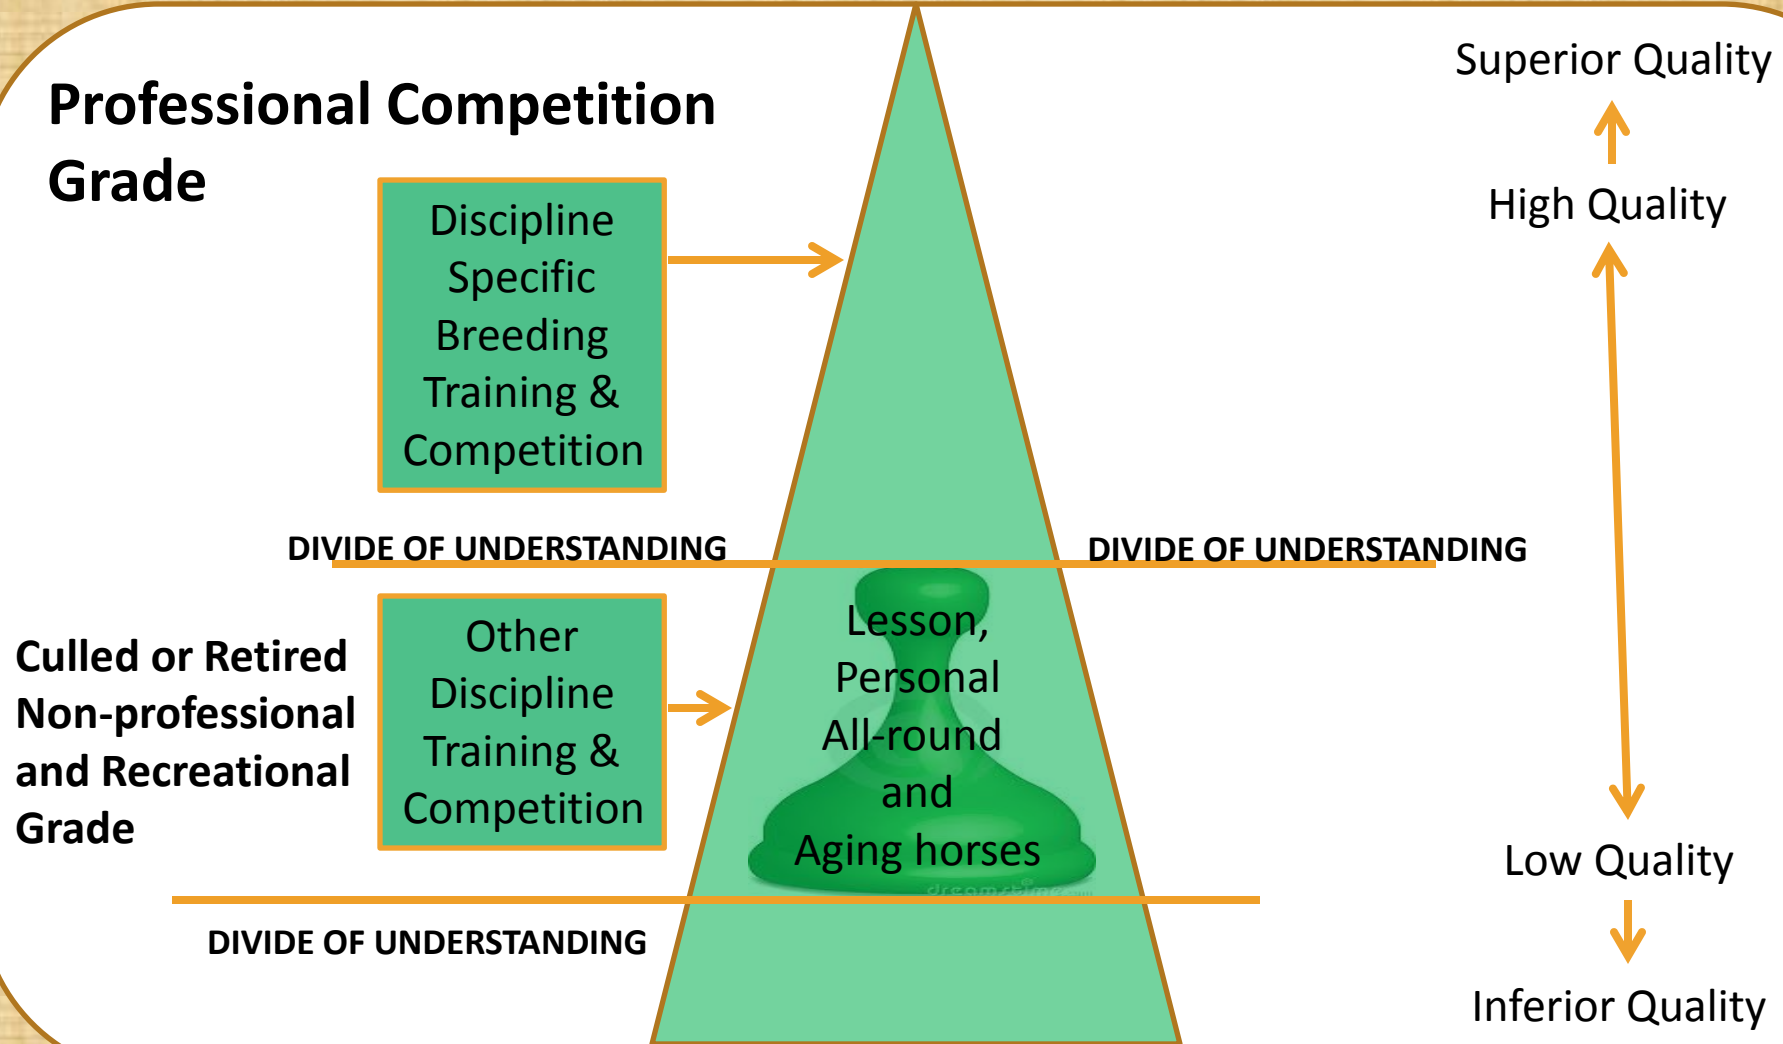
Professional Competition Grade

Discipline Specific Breeding Training & Competition

Superior Quality

High Quality

DIVIDE OF UNDERSTANDING

DIVIDE OF UNDERSTANDING

Culled or Retired Non-professional and Recreational Grade

Other Discipline Training & Competition

Lesson, Personal All-round and Aging horses

Low Quality

DIVIDE OF UNDERSTANDING

Inferior Quality